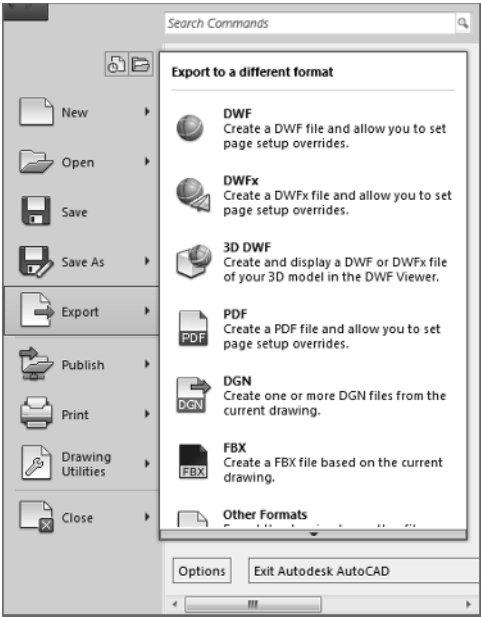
Search Commands

New

Open

Save

Save As

Export

Publish

Print

Drawing Utilities

Close

Export to a different format

DWF
Create a DWF file and allow you to set page setup overrides.

DWFx
Create a DWFx file and allow you to set page setup overrides.

3D DWF
Create and display a DWF or DWFx file of your 3D model in the DWF Viewer.

PDF
PDF
Create a PDF file and allow you to set page setup overrides.

DGN
DGN
Create one or more DGN files from the current drawing.

FBX
FBX
Create a FBX file based on the current drawing.

Other Formats
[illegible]

Options

Exit Autodesk AutoCAD